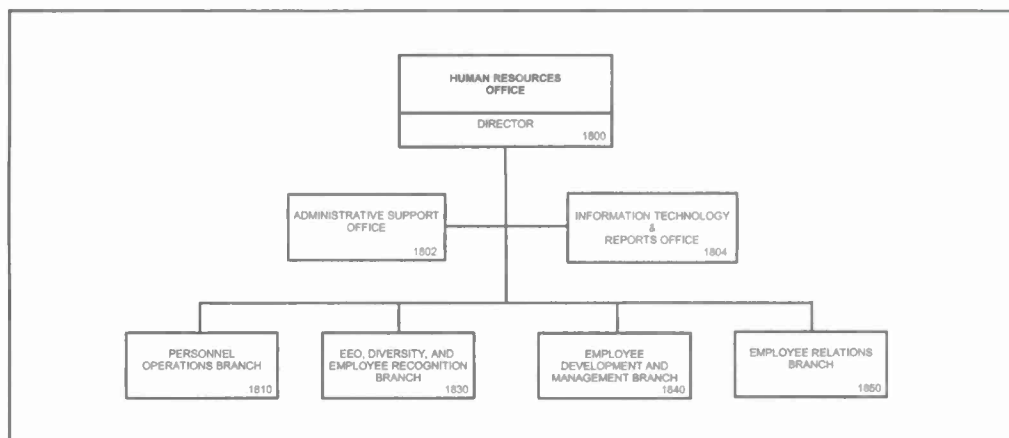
HUMAN RESOURCES OFFICE

DIRECTOR
1800

ADMINISTRATIVE SUPPORT OFFICE
1802

INFORMATION TECHNOLOGY & REPORTS OFFICE
1804

PERSONNEL OPERATIONS BRANCH
1810

EEO, DIVERSITY, AND EMPLOYEE RECOGNITION BRANCH
1830

EMPLOYEE DEVELOPMENT AND MANAGEMENT BRANCH
1840

EMPLOYEE RELATIONS BRANCH
1850